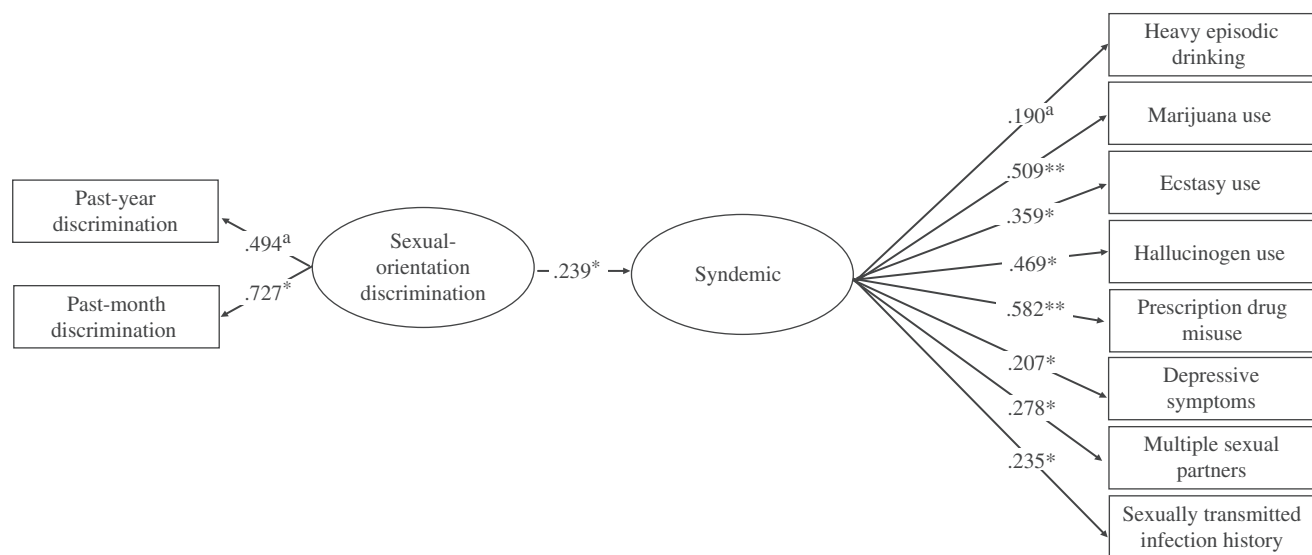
Past-year discrimination

Past-month discrimination

$.494^a$

$.727^*$

Sexual-orientation discrimination

$.239^*$

Syndemic

$.190^a$

$.509^{**}$

$.359^*$

$.469^*$

$.582^{**}$

$.207^*$

$.278^*$

$.235^*$

Heavy episodic drinking

Marijuana use

Ecstasy use

Hallucinogen use

Prescription drug misuse

Depressive symptoms

Multiple sexual partners

Sexually transmitted infection history